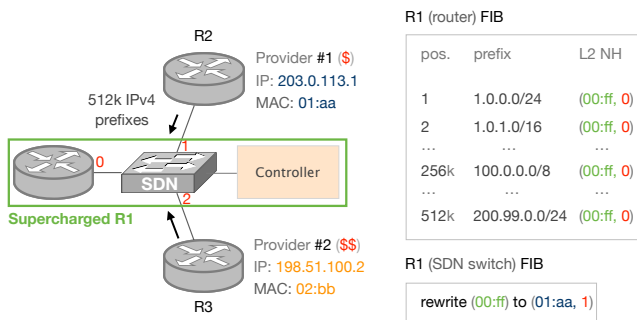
R2

Provider #1 ($)
IP: 203.0.113.1
MAC: 01:aa

512k IPv4 prefixes

1

0

SDN

Controller

2

Supercharged R1

Provider #2 ($$)
IP: 198.51.100.2
MAC: 02:bb

R3

R1 (router) FIB

| pos. | prefix | L2 NH |
|---|---|---|
| 1 | 1.0.0.0/24 | (00:ff, 0) |
| 2 | 1.0.1.0/16 | (00:ff, 0) |
| … | … | … |
| 256k | 100.0.0.0/8 | (00:ff, 0) |
| … | … | … |
| 512k | 200.99.0.0/24 | (00:ff, 0) |

R1 (SDN switch) FIB

rewrite (00:ff) to (01:aa, 1)